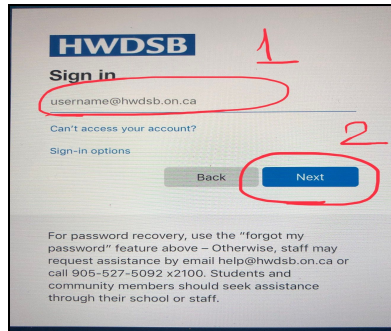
HWDSB

1

Sign in

username@hwdsb.on.ca

Can't access your account?

2

Sign-in options

Back

Next

For password recovery, use the "forgot my password" feature above – Otherwise, staff may request assistance by email help@hwdsb.on.ca or call 905-527-5092 x2100. Students and community members should seek assistance through their school or staff.